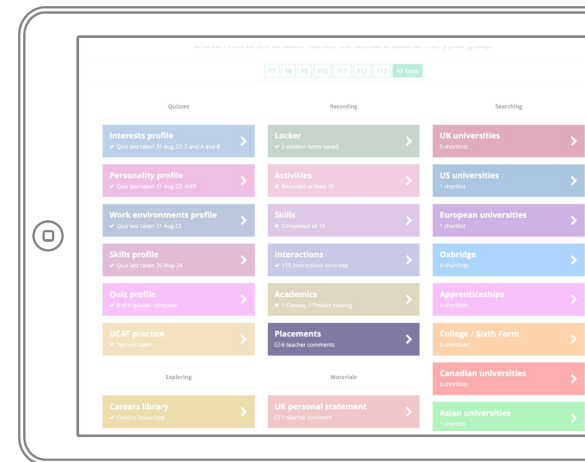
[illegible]

Y7 Y8 Y9 Y10 Y11 Y12 Y13 All tools

Quizzes

Interests profile
✔ Quiz last taken 31 Aug 23: S and A and R

Personality profile
✔ Quiz last taken 31 Aug 23: INFP

Work environments profile
✔ Quiz last taken 31 Aug 23

Skills profile
✔ Quiz last taken 30 May 24

Quiz profile
✔ 6 of 6 quizzes complete

UCAT practice
✖ Test not taken

Exploring

Careers library
✔ Careers favourited

Recording

Locker
✔ 3 student items saved

Activities
✔ Recorded at least 10

Skills
✔ Completed all 10

Interactions
✔ 115 interactions recorded

Academics
✖ 1 Classes, 1 Predict missing

Placements
6 teacher comments

Materials

UK personal statement
1 teacher comment

Searching

UK universities
0 shortlists

US universities
1 shortlist

European universities
1 shortlist

Oxbridge
0 shortlists

Apprenticeships
0 shortlists

College / Sixth Form
0 shortlists

Canadian universities
0 shortlists

Asian universities
1 shortlist